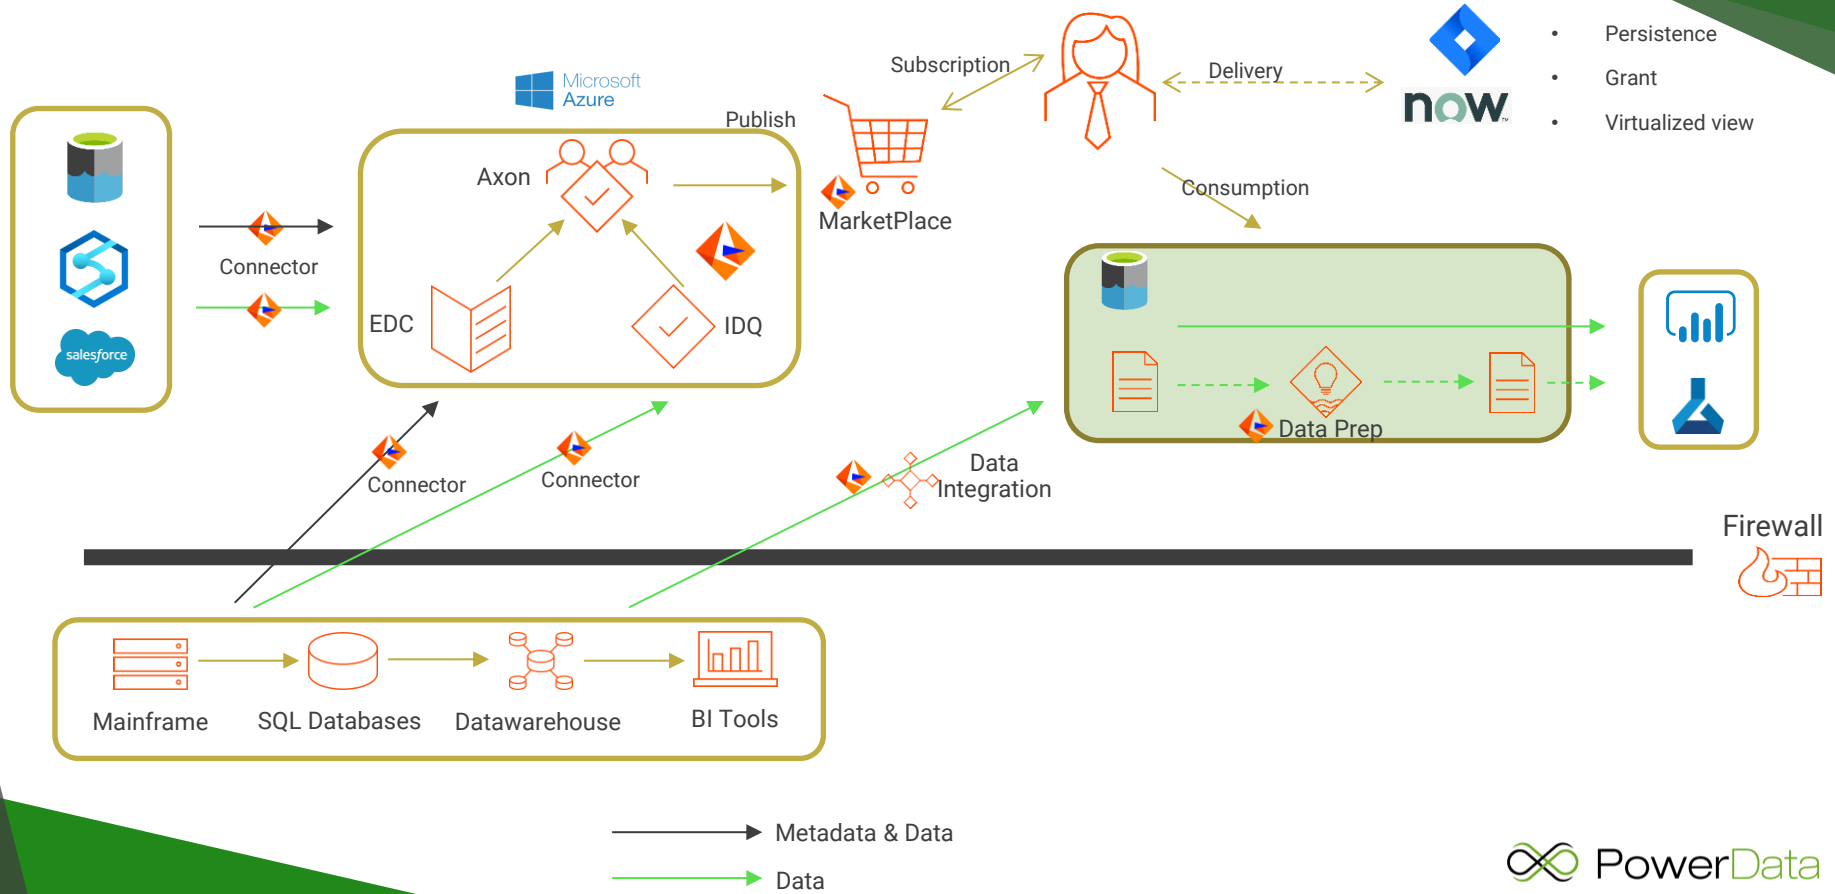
salesforce

Connector

Microsoft Azure

Publish

Axon

EDC

IDQ

Subscription

MarketPlace

Delivery

now

• Persistence
• Grant
• Virtualized view

Consumption

Data Prep

Connector

Connector

Data Integration

Firewall

Mainframe

SQL Databases

Datawarehouse

BI Tools

Metadata & Data

Data

PowerData